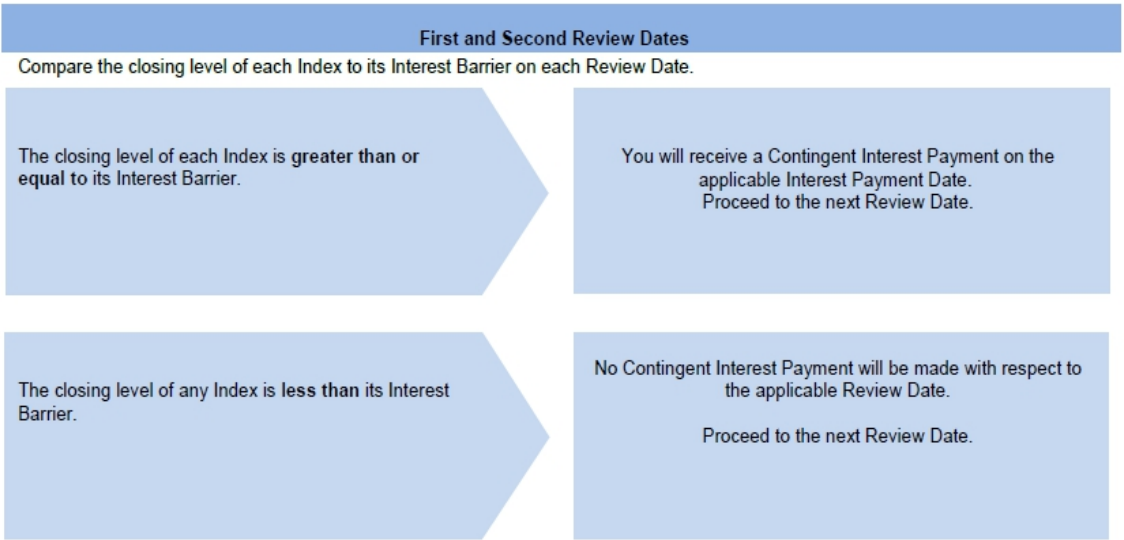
First and Second Review Dates

Compare the closing level of each Index to its Interest Barrier on each Review Date.

The closing level of each Index is greater than or equal to its Interest Barrier.

You will receive a Contingent Interest Payment on the applicable Interest Payment Date.
Proceed to the next Review Date.

The closing level of any Index is less than its Interest Barrier.

No Contingent Interest Payment will be made with respect to the applicable Review Date.

Proceed to the next Review Date.